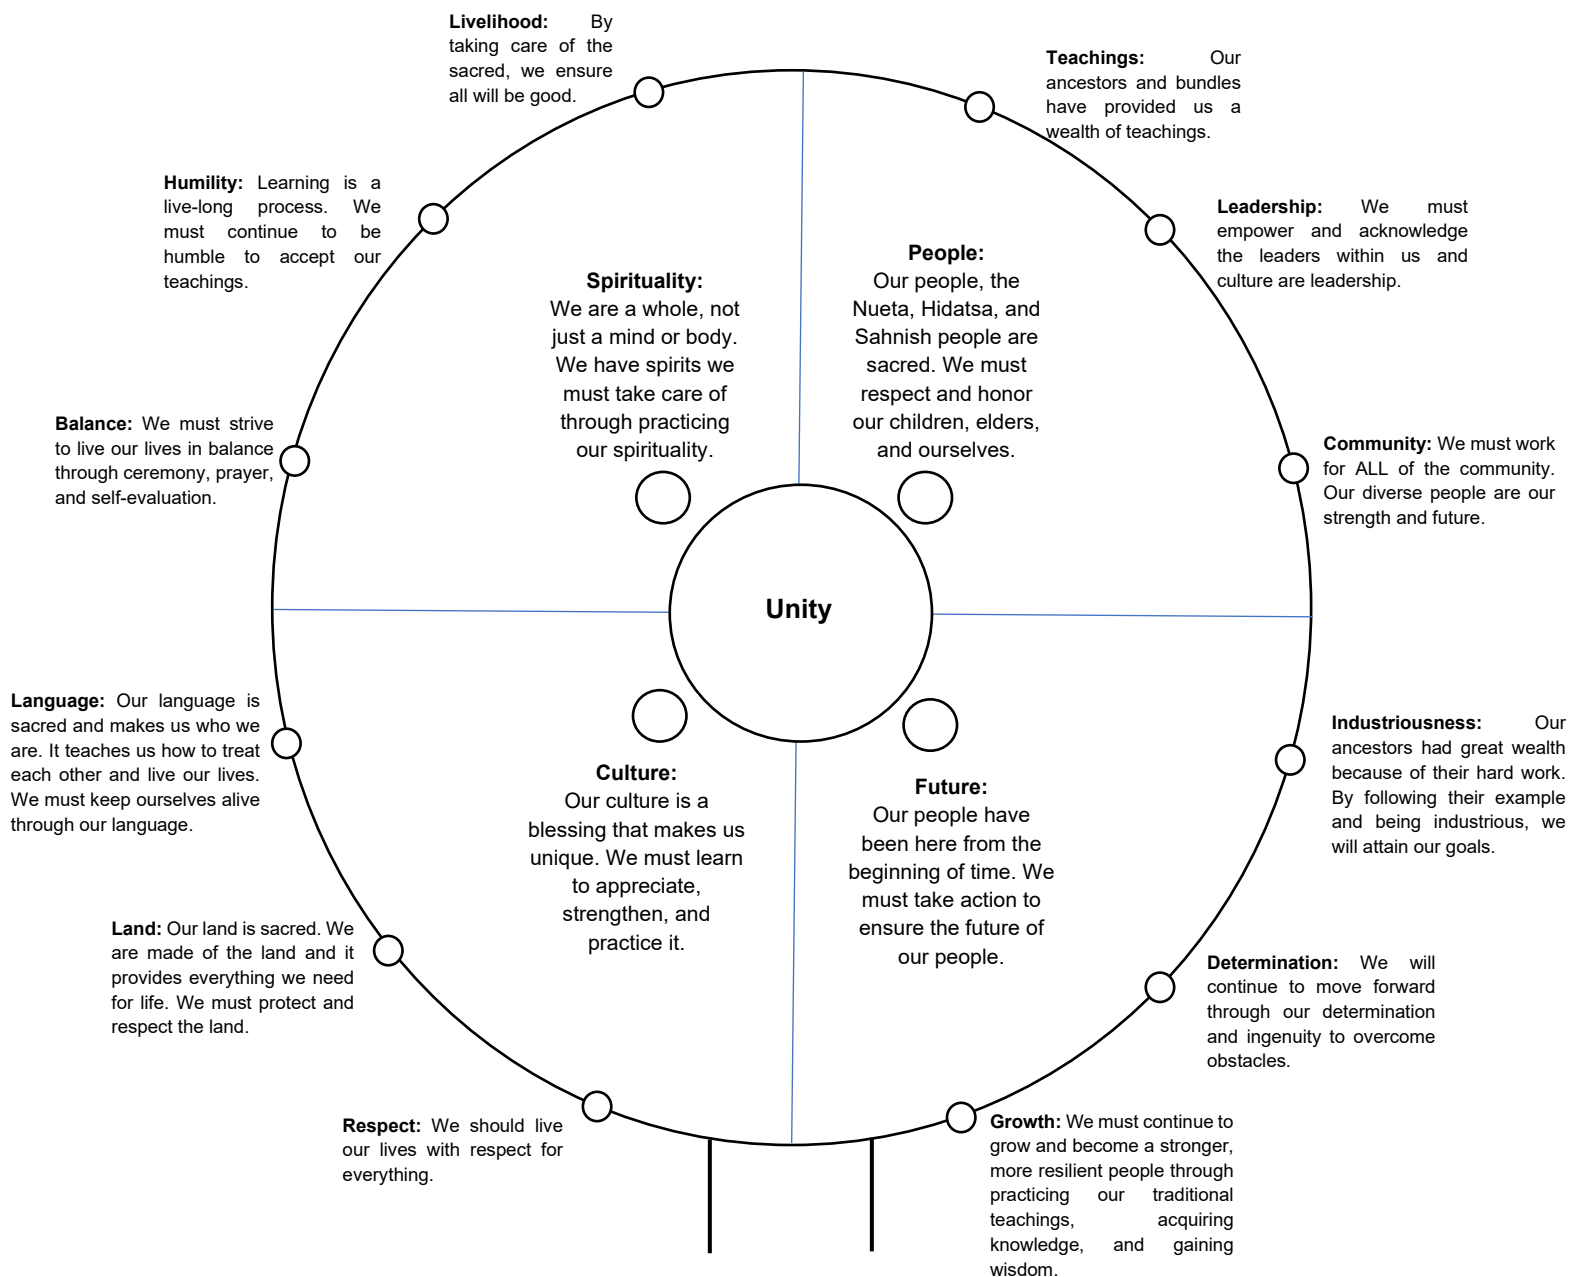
**Livelihood:** By taking care of the sacred, we ensure all will be good.

**Teachings:** Our ancestors and bundles have provided us a wealth of teachings.

**Humility:** Learning is a live-long process. We must continue to be humble to accept our teachings.

**Leadership:** We must empower and acknowledge the leaders within us and culture are leadership.

**Spirituality:**
We are a whole, not just a mind or body. We have spirits we must take care of through practicing our spirituality.

**People:**
Our people, the Nueta, Hidatsa, and Sahnish people are sacred. We must respect and honor our children, elders, and ourselves.

**Balance:** We must strive to live our lives in balance through ceremony, prayer, and self-evaluation.

**Community:** We must work for ALL of the community. Our diverse people are our strength and future.

**Unity**

**Language:** Our language is sacred and makes us who we are. It teaches us how to treat each other and live our lives. We must keep ourselves alive through our language.

**Industriousness:** Our ancestors had great wealth because of their hard work. By following their example and being industrious, we will attain our goals.

**Culture:**
Our culture is a blessing that makes us unique. We must learn to appreciate, strengthen, and practice it.

**Future:**
Our people have been here from the beginning of time. We must take action to ensure the future of our people.

**Land:** Our land is sacred. We are made of the land and it provides everything we need for life. We must protect and respect the land.

**Determination:** We will continue to move forward through our determination and ingenuity to overcome obstacles.

**Respect:** We should live our lives with respect for everything.

**Growth:** We must continue to grow and become a stronger, more resilient people through practicing our traditional teachings, acquiring knowledge, and gaining wisdom.